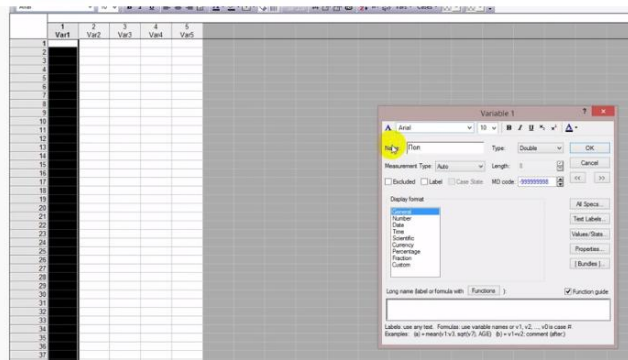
Arial
10

| | 1 Var1 | 2 Var2 | 3 Var3 | 4 Var4 | 5 Var5 |
|---|---|---|---|---|---|
| 1 | | | | | |
| 2 | | | | | |
| 3 | | | | | |
| 4 | | | | | |
| 5 | | | | | |
| 6 | | | | | |
| 7 | | | | | |
| 8 | | | | | |
| 9 | | | | | |
| 10 | | | | | |
| 11 | | | | | |
| 12 | | | | | |
| 13 | | | | | |
| 14 | | | | | |
| 15 | | | | | |
| 16 | | | | | |
| 17 | | | | | |
| 18 | | | | | |
| 19 | | | | | |
| 20 | | | | | |
| 21 | | | | | |
| 22 | | | | | |
| 23 | | | | | |
| 24 | | | | | |
| 25 | | | | | |
| 26 | | | | | |
| 27 | | | | | |
| 28 | | | | | |
| 29 | | | | | |
| 30 | | | | | |
| 31 | | | | | |
| 32 | | | | | |
| 33 | | | | | |
| 34 | | | | | |
| 35 | | | | | |
| 36 | | | | | |
| 37 | | | | | |

Variable 1
? ×
Arial 10 B I U
Name: Пол Type: Double OK
Measurement Type: Auto Length: 8 Cancel
Excluded Label Case State MD code: -99999999 << >>
Display format
General
Number
Date
Time
Scientific
Currency
Percentage
Fraction
Custom
All Specs...
Text Labels...
Values/Stats...
Properties...
[ Bundles ]
Long name (label or formula with Functions ):
Function guide
Labels: use any text. Formulas: use variable names or v1, v2, ..., v0 is case #. Examples: (a) = mean(v1:v3, sqrt(v7), AGE) (b) = v1+v2; comment (after;)